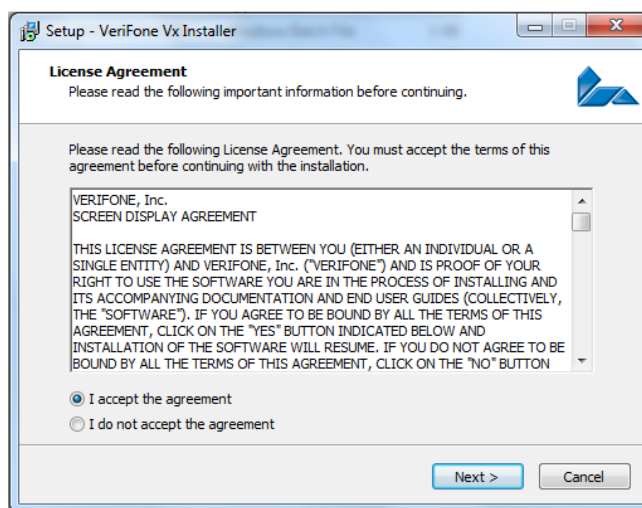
Setup - VeriFone Vx Installer

License Agreement
Please read the following important information before continuing.

Please read the following License Agreement. You must accept the terms of this agreement before continuing with the installation.

VERIFONE, Inc.
SCREEN DISPLAY AGREEMENT

THIS LICENSE AGREEMENT IS BETWEEN YOU (EITHER AN INDIVIDUAL OR A SINGLE ENTITY) AND VERIFONE, Inc. ("VERIFONE") AND IS PROOF OF YOUR RIGHT TO USE THE SOFTWARE YOU ARE IN THE PROCESS OF INSTALLING AND ITS ACCOMPANYING DOCUMENTATION AND END USER GUIDES (COLLECTIVELY, THE "SOFTWARE"). IF YOU AGREE TO BE BOUND BY ALL THE TERMS OF THIS AGREEMENT, CLICK ON THE "YES" BUTTON INDICATED BELOW AND INSTALLATION OF THE SOFTWARE WILL RESUME. IF YOU DO NOT AGREE TO BE BOUND BY ALL THE TERMS OF THIS AGREEMENT, CLICK ON THE "NO" BUTTON

I accept the agreement
I do not accept the agreement

Next >
Cancel